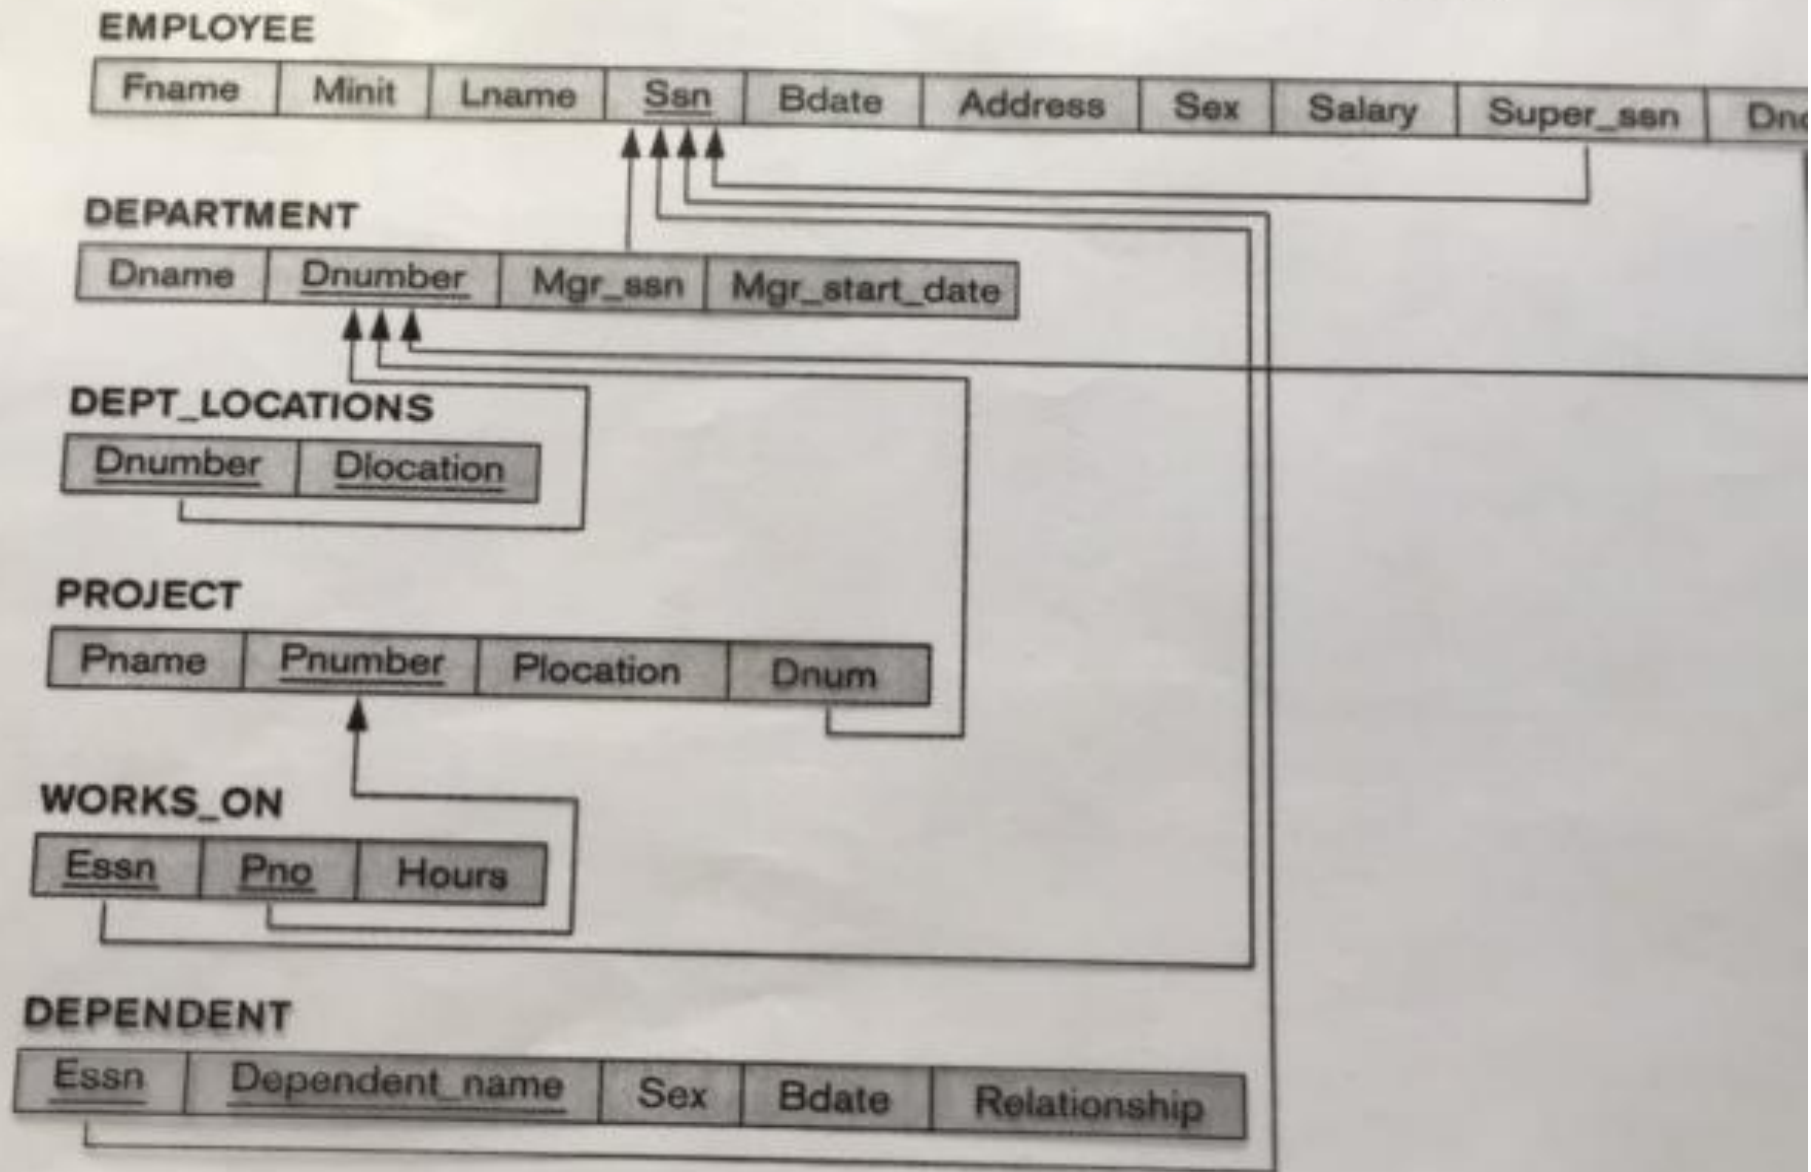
EMPLOYEE

| Fname | Minit | Lname | Ssn | Bdate | Address | Sex | Salary | Super_ssn | Dn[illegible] |
|---|---|---|---|---|---|---|---|---|---|

DEPARTMENT

| Dname | Dnumber | Mgr_ssn | Mgr_start_date |
|---|---|---|---|

DEPT_LOCATIONS

| Dnumber | Dlocation |
|---|---|

PROJECT

| Pname | Pnumber | Plocation | Dnum |
|---|---|---|---|

WORKS_ON

| Essn | Pno | Hours |
|---|---|---|

DEPENDENT

| Essn | Dependent_name | Sex | Bdate | Relationship |
|---|---|---|---|---|